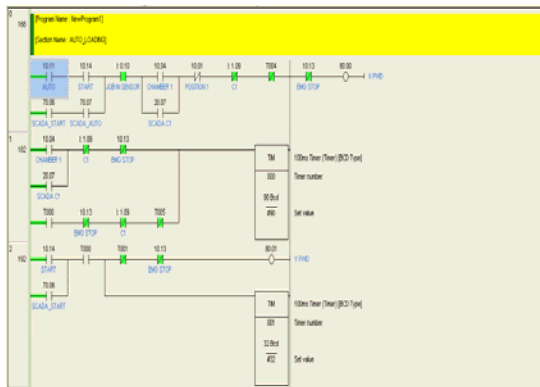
0
160

[Program Name : NewProgram1]

[Section Name : AUTO_LOADING]

10.11 AUTO
10.14 START
1:0.10 JOB IN SENSOR
10.04 CHAMBER 1
10.01 POSITION 1
1:1.09 C1
T004
10.13 EMG STOP
80.00 Y.FWD

70.06 SCADA_START
70.07 SCADA_AUTO
20.07 SCADA C1

1
162

10.04 CHAMBER 1
1:1.09 C1
10.13 EMG STOP
20.07 SCADA C1
T000
10.13 EMG STOP
1:1.09 C1
T005

TIM
000
90.0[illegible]
#90

100ms Timer (Timer) [BCD Type]
Timer number
Set value

2
192

10.14 START
T000
T001
10.13 EMG STOP
80.01 Y.FWD
70.06 SCADA_START

TIM
001
32.0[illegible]
#32

100ms Timer (Timer) [BCD Type]
Timer number
Set value